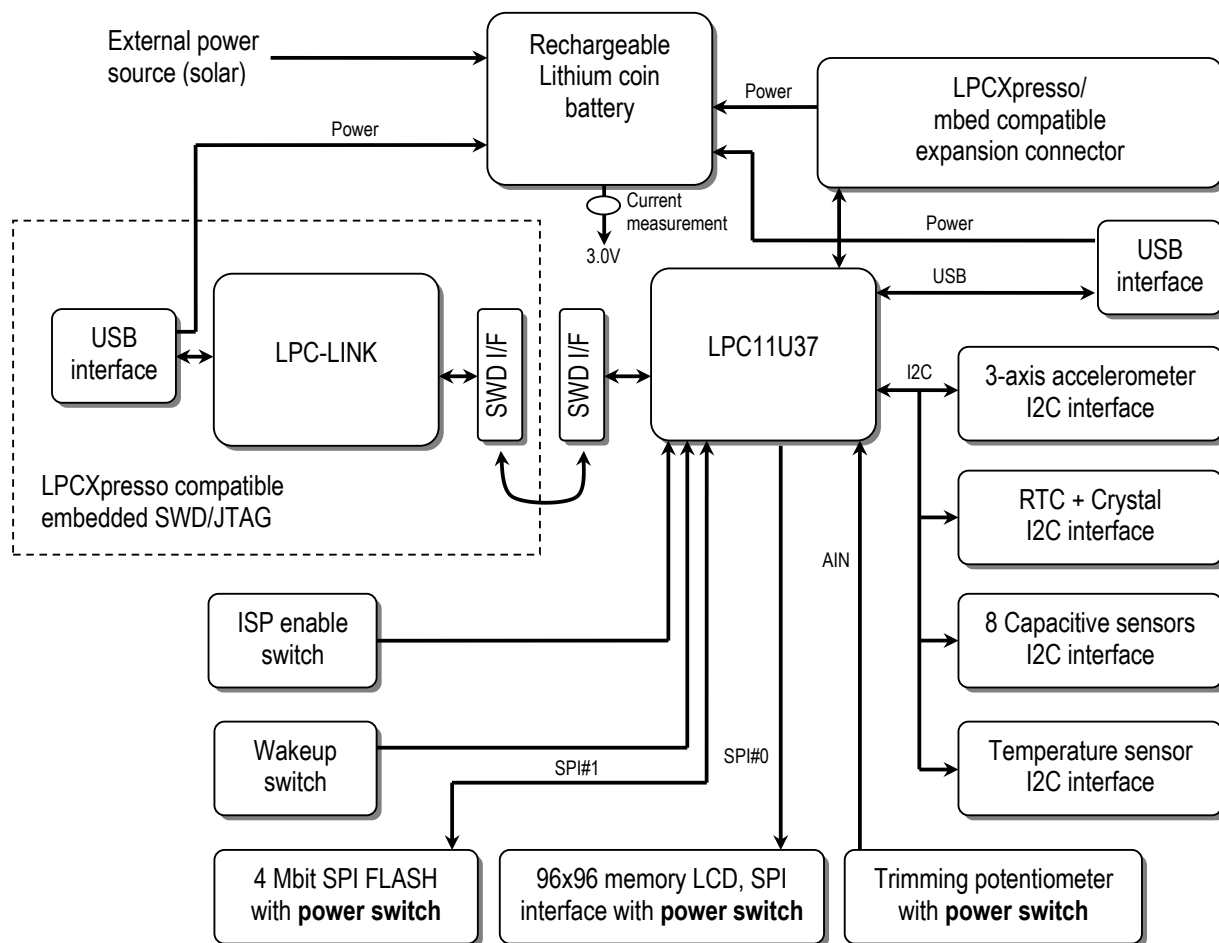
External power source (solar)

Rechargeable Lithium coin battery

Power

LPCXpresso/ mbed compatible expansion connector

Power

Current measurement

3.0V

Power

USB interface

USB

USB interface

LPC-LINK

SWD I/F

SWD I/F

LPC11U37

I2C

3-axis accelerometer I2C interface

LPCXpresso compatible embedded SWD/JTAG

RTC + Crystal I2C interface

AIN

ISP enable switch

8 Capacitive sensors I2C interface

Wakeup switch

SPI#1

SPI#0

Temperature sensor I2C interface

4 Mbit SPI FLASH with **power switch**

96x96 memory LCD, SPI interface with **power switch**

Trimming potentiometer with **power switch**